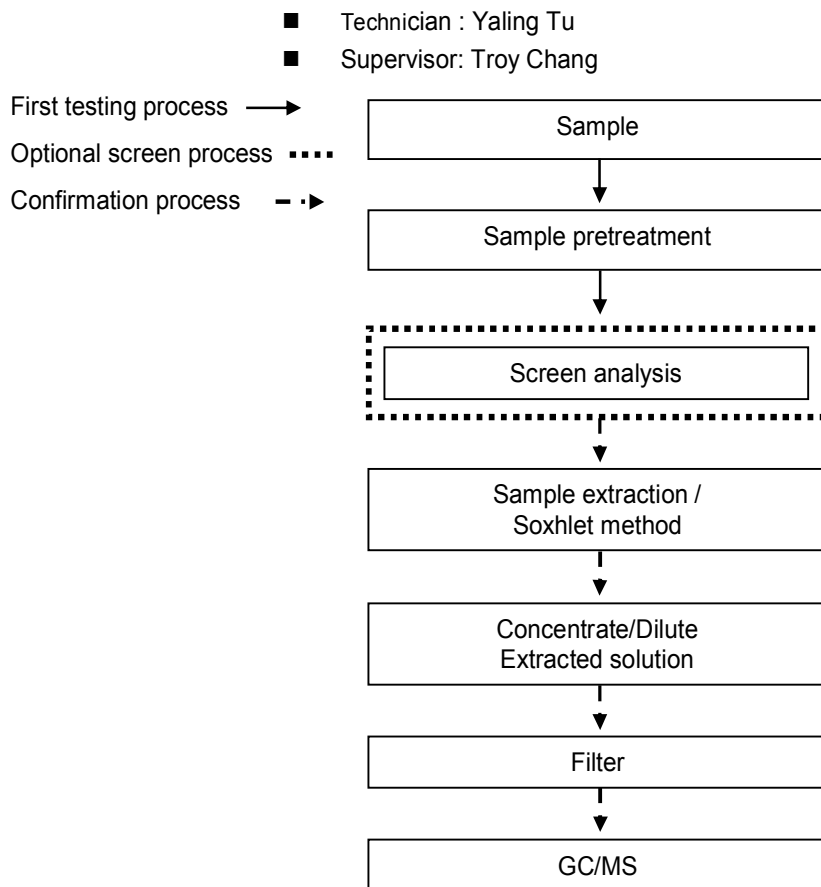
■ Technician : Yaling Tu
■ Supervisor: Troy Chang

First testing process
Optional screen process
Confirmation process

Sample

Sample pretreatment

Screen analysis

Sample extraction / Soxhlet method

Concentrate/Dilute Extracted solution

Filter

GC/MS